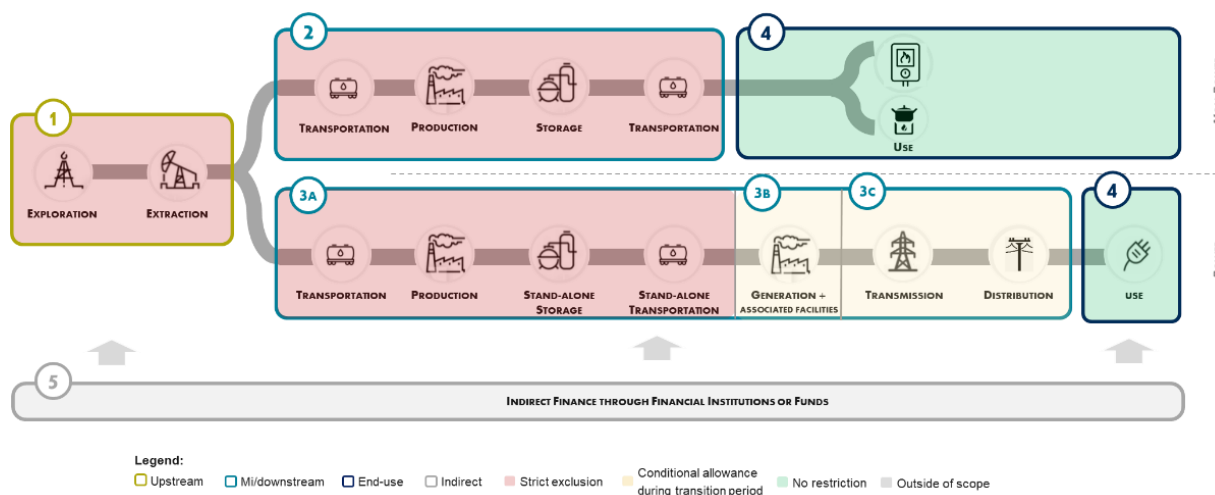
1
Exploration
Extraction

2
Transportation
Production
Storage
Transportation

4
Use

3a
Transportation
Production
Stand-alone Storage
Stand-alone Transportation

3b
Generation + associated facilities

3c
Transmission
Distribution

4
use

5
Indirect Finance through Financial Institutions or Funds

Legend:
Upstream
Mi/downstream
End-use
Indirect
Strict exclusion
Conditional allowance during transition period
No restriction
Outside of scope